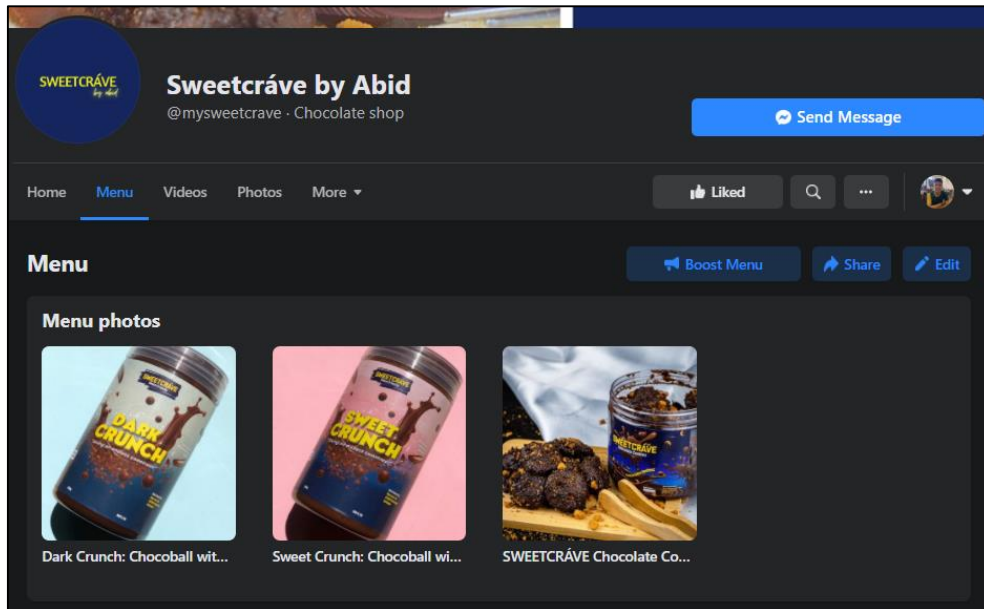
SWEETCRÁVE by abid

Sweetcráve by Abid
@mysweetcrave · Chocolate shop

Send Message

Home Menu Videos Photos More ▾

Liked

Menu

Boost Menu Share Edit

Menu photos

SWEETCRÁVE DARK CRUNCH

SWEETCRÁVE SWEET CRUNCH

SWEETCRÁVE

Dark Crunch: Chocoball wit...

Sweet Crunch: Chocoball wi...

SWEETCRÁVE Chocolate Co...